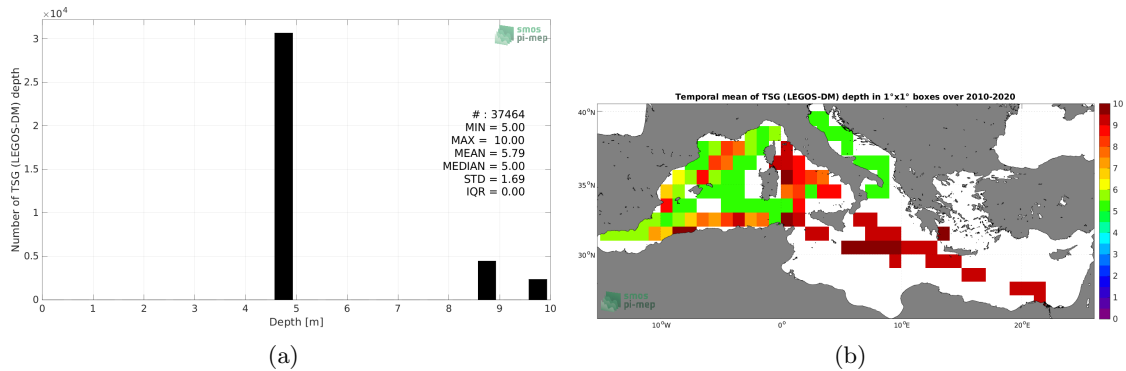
$\times10^4$

smos
pi-mep

Number of TSG (LEGOS-DM) depth

3
2.5
2
1.5
1
0.5
0

# : 37464
MIN = 5.00
MAX = 10.00
MEAN = 5.79
MEDIAN = 5.00
STD = 1.69
IQR = 0.00

0 1 2 3 4 5 6 7 8 9 10
Depth [m]

(a)

Temporal mean of TSG (LEGOS-DM) depth in 1°x1° boxes over 2010-2020

40°N
35°N
30°N

10°W 0° 10°E 20°E

smos
pi-mep

10
9
8
7
6
5
4
3
2
1
0

(b)